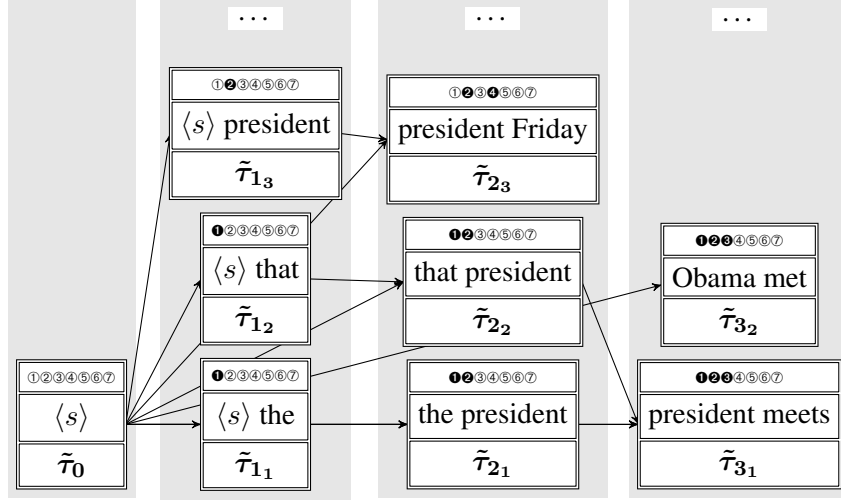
...

...

...

①②③④⑤⑥⑦
$\langle s \rangle$
$\tilde{\tau}_0$

①❷③④⑤⑥⑦
$\langle s \rangle$ president
$\tilde{\tau}_{1_3}$

❶②③④⑤⑥⑦
$\langle s \rangle$ that
$\tilde{\tau}_{1_2}$

❶②③④⑤⑥⑦
$\langle s \rangle$ the
$\tilde{\tau}_{1_1}$

①❷③❹⑤⑥⑦
president Friday
$\tilde{\tau}_{2_3}$

❶❷③④⑤⑥⑦
that president
$\tilde{\tau}_{2_2}$

❶❷③④⑤⑥⑦
the president
$\tilde{\tau}_{2_1}$

❶❷❸④⑤⑥⑦
Obama met
$\tilde{\tau}_{3_2}$

❶❷❸④⑤⑥⑦
president meets
$\tilde{\tau}_{3_1}$